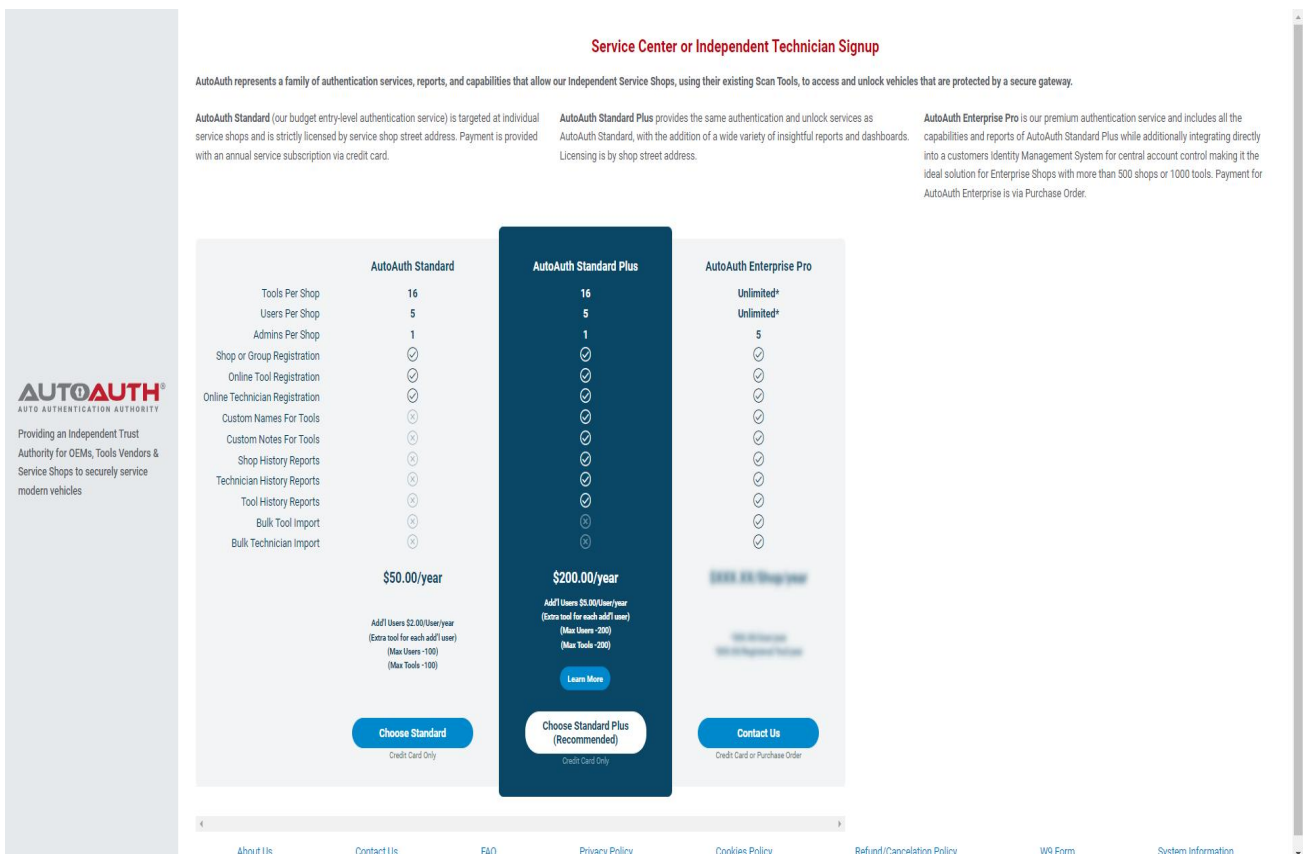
AUTOAUTH®
AUTO AUTHENTICATION AUTHORITY

Providing an Independent Trust Authority for OEMs, Tools Vendors & Service Shops to securely service modern vehicles

Service Center or Independent Technician Signup

AutoAuth represents a family of authentication services, reports, and capabilities that allow our Independent Service Shops, using their existing Scan Tools, to access and unlock vehicles that are protected by a secure gateway.

AutoAuth Standard (our budget entry-level authentication service) is targeted at individual service shops and is strictly licensed by service shop street address. Payment is provided with an annual service subscription via credit card.

AutoAuth Standard Plus provides the same authentication and unlock services as AutoAuth Standard, with the addition of a wide variety of insightful reports and dashboards. Licensing is by shop street address.

AutoAuth Enterprise Pro is our premium authentication service and includes all the capabilities and reports of AutoAuth Standard Plus while additionally integrating directly into a customers Identity Management System for central account control making it the ideal solution for Enterprise Shops with more than 500 shops or 1000 tools. Payment for AutoAuth Enterprise is via Purchase Order.

| | AutoAuth Standard | AutoAuth Standard Plus | AutoAuth Enterprise Pro |
|---|---|---|---|
| Tools Per Shop | 16 | 16 | Unlimited* |
| Users Per Shop | 5 | 5 | Unlimited* |
| Admins Per Shop | 1 | 1 | 5 |
| Shop or Group Registration | ✓ | ✓ | ✓ |
| Online Tool Registration | ✓ | ✓ | ✓ |
| Online Technician Registration | ✓ | ✓ | ✓ |
| Custom Names For Tools | ✗ | ✓ | ✓ |
| Custom Notes For Tools | ✗ | ✓ | ✓ |
| Shop History Reports | ✗ | ✓ | ✓ |
| Technician History Reports | ✗ | ✓ | ✓ |
| Tool History Reports | ✗ | ✓ | ✓ |
| Bulk Tool Import | ✗ | ✗ | ✓ |
| Bulk Technician Import | ✗ | ✗ | ✓ |
| | $50.00/year | $200.00/year | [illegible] |
| | Add'l Users $2.00/User/year (Extra tool for each add'l user) (Max Users -100) (Max Tools -100) | Add'l Users $5.00/User/year (Extra tool for each add'l user) (Max Users -200) (Max Tools -200) | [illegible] |

Learn More

Choose Standard
Credit Card Only

Choose Standard Plus (Recommended)
Credit Card Only

Contact Us
Credit Card or Purchase Order

About Us Contact Us FAQ Privacy Policy Cookies Policy Refund/Cancelation Policy W9 Form System Information